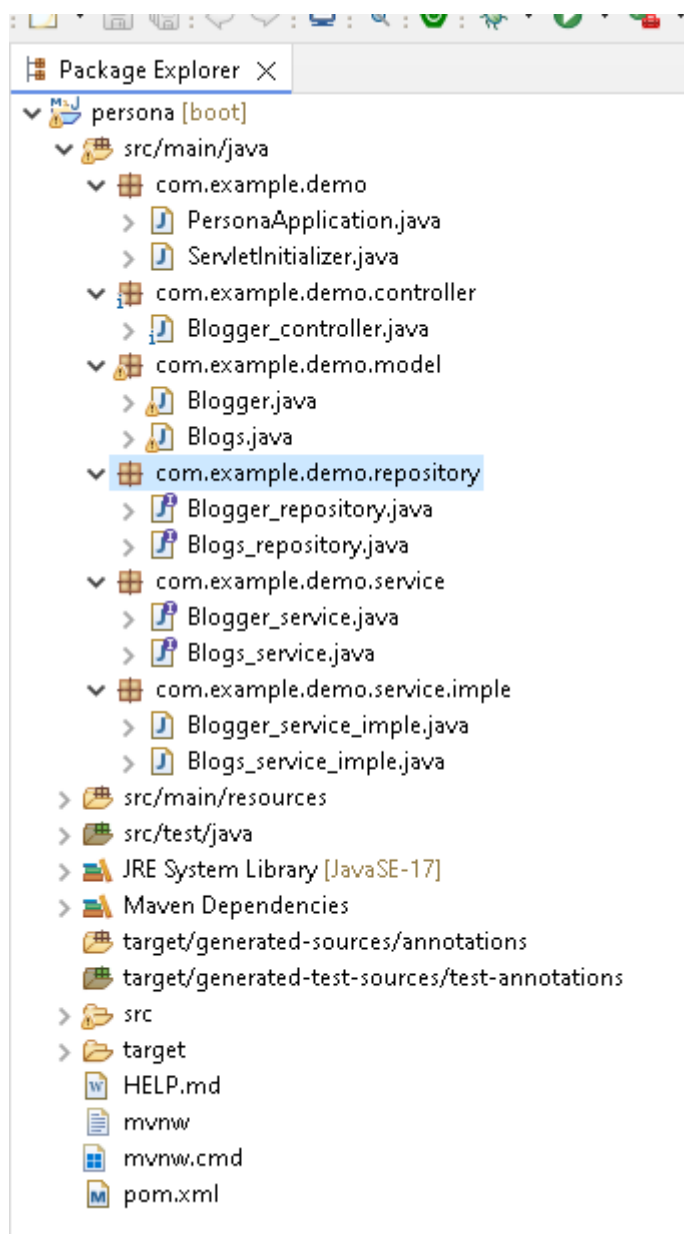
Package Explorer

persona [boot]
src/main/java
com.example.demo
PersonaApplication.java
ServletInitializer.java
com.example.demo.controller
Blogger_controller.java
com.example.demo.model
Blogger.java
Blogs.java
com.example.demo.repository
Blogger_repository.java
Blogs_repository.java
com.example.demo.service
Blogger_service.java
Blogs_service.java
com.example.demo.service.imple
Blogger_service_imple.java
Blogs_service_imple.java
src/main/resources
src/test/java
JRE System Library [JavaSE-17]
Maven Dependencies
target/generated-sources/annotations
target/generated-test-sources/test-annotations
src
target
HELP.md
mvnw
mvnw.cmd
pom.xml